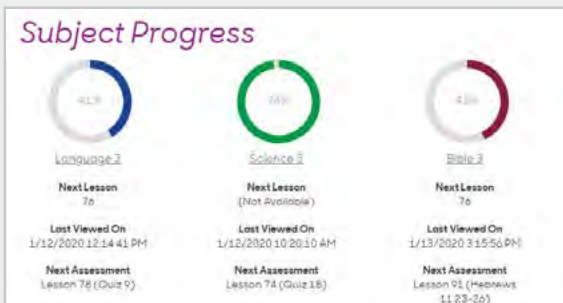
Subject Progress

41%
Language 3
Next Lesson
76
Last Viewed On
1/12/2020 12:14:41 PM
Next Assessment
Lesson 78 (Quiz 9)

98%
Science 3
Next Lesson
(Not Available)
Last Viewed On
1/12/2020 10:20:10 AM
Next Assessment
Lesson 74 (Quiz 18)

42%
Bible 3
Next Lesson
76
Last Viewed On
1/13/2020 3:15:56 PM
Next Assessment
Lesson 91 (Hebrews 11:23-26)